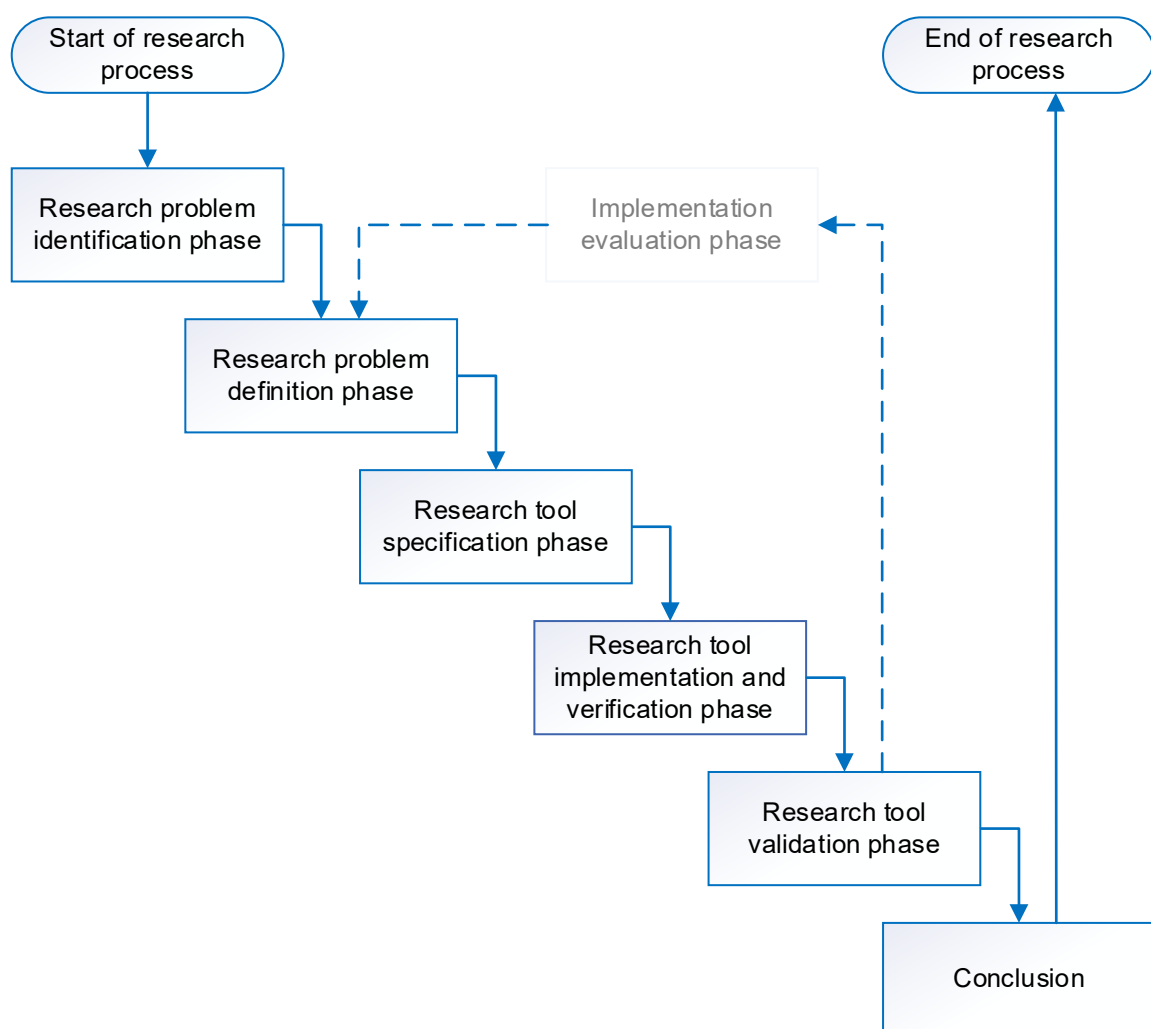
Start of research process

End of research process

Research problem identification phase

Implementation evaluation phase

Research problem definition phase

Research tool specification phase

Research tool implementation and verification phase

Research tool validation phase

Conclusion